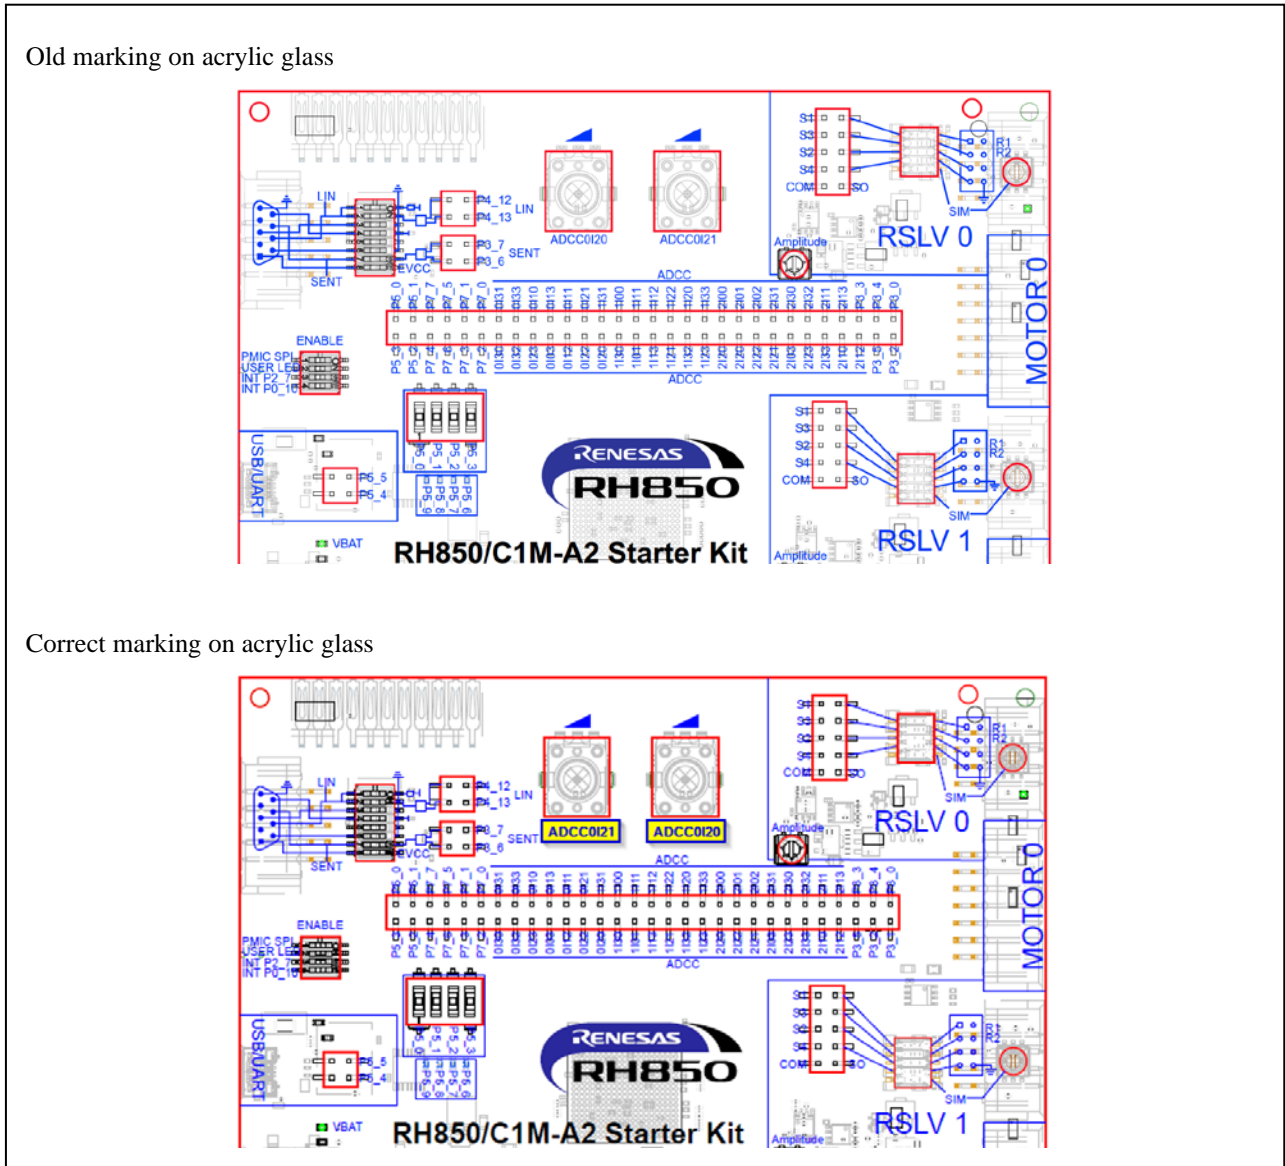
Old marking on acrylic glass

LIN
P4_12
P4_13
LIN
P3_7
P3_6
SENT
EVCC
SENT
ADCC0I20
ADCC0I21
S1
S3
S2
S4
COM
SO
R1
R2
SIM
Amplitude
RSLV 0
ADCC
MOTOR 0
ENABLE
PMIC SPI
USER LED
INT P2_7
INT P0_10
ADCC
USB/UART
P5_5
P5_4
P5_0
P5_1
P5_2
P5_3
P5_9
P5_8
P5_7
P5_6
RENESAS
RH850
VBAT
RH850/C1M-A2 Starter Kit
S1
S3
S2
S4
COM
SO
R1
R2
SIM
Amplitude
RSLV 1

Correct marking on acrylic glass

LIN
P4_12
P4_13
LIN
P0_7
P8_6
SENT
EVCC
SENT
ADCC0I21
ADCC0I20
Amplitude
RSLV 0
SIM
R1
R2
ADCC
MOTOR 0
ENABLE
PMIC SPI
USER LED
INT P2_7
INT P0_10
ADCC
USB/UART
P5_5
P5_4
P5_0
P5_1
P5_2
P5_3
P5_9
P5_8
P5_7
P5_6
RENESAS
RH850
VBAT
RH850/C1M-A2 Starter Kit
COM
SO
R1
R2
SIM
Amplitude
RSLV 1